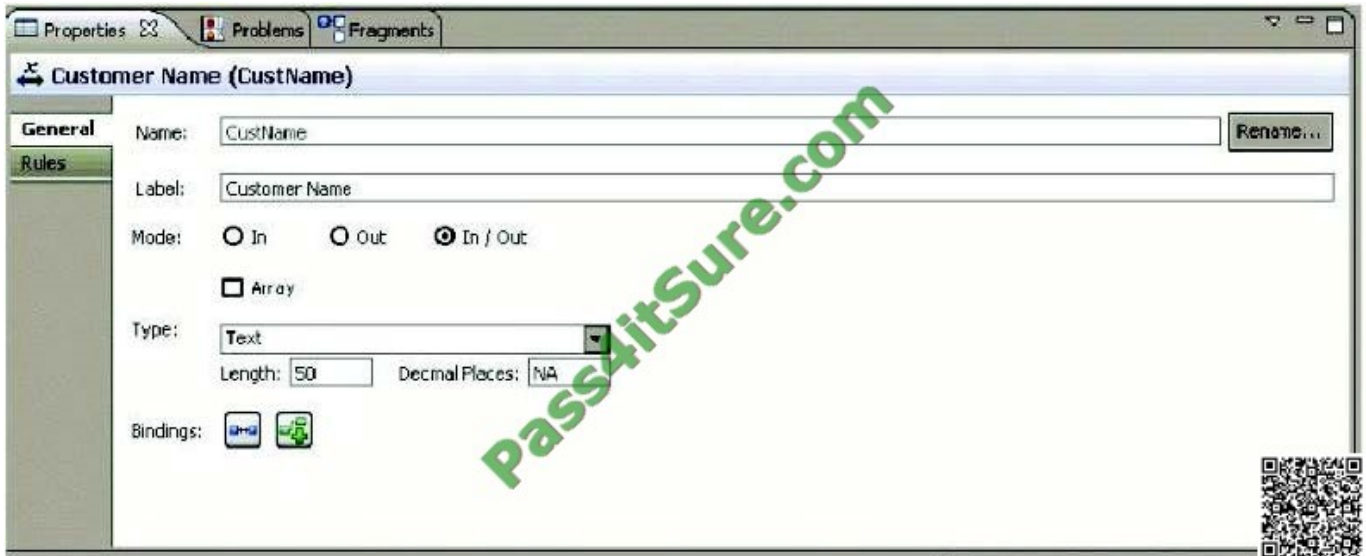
Properties ☒ Problems Fragments

Customer Name (CustName)

General
Rules

Name: CustName Rename...

Label: Customer Name

Mode: In Out In / Out

Array

Type: Text

Length: 50 Decmal Places: NA

Bindings:

Pass4itSure.com